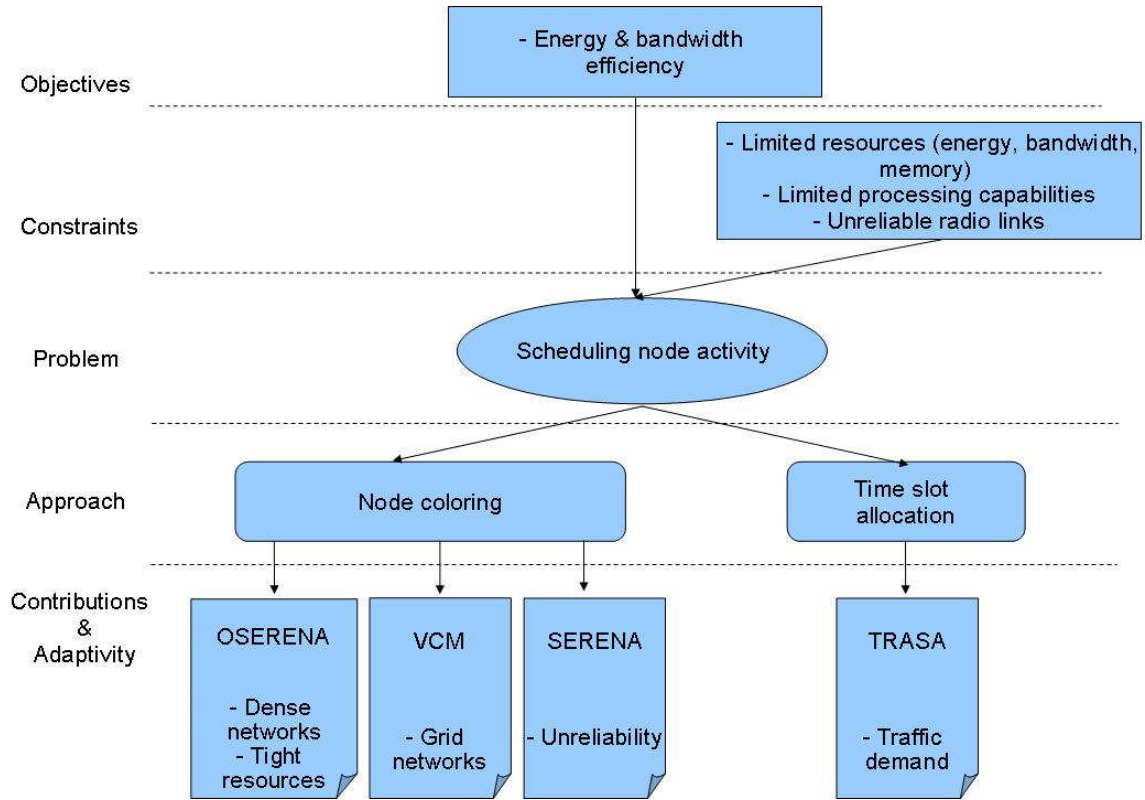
Objectives

- Energy & bandwidth efficiency

Constraints

- Limited resources (energy, bandwidth, memory)
- Limited processing capabilities
- Unreliable radio links

Problem

Scheduling node activity

Approach

Node coloring

Time slot allocation

Contributions & Adaptivity

OSERENA

- Dense networks
- Tight resources

VCM

- Grid networks

SERENA

- Unreliability

TRASA

- Traffic demand